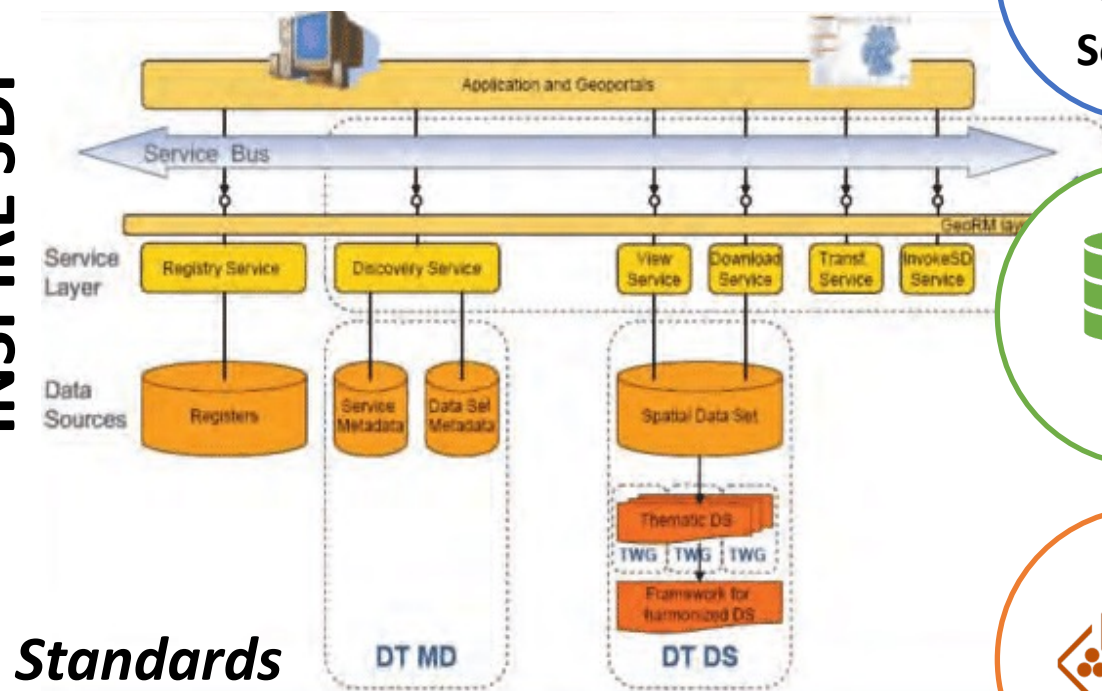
INSPIRE SDI

Application and Geoportals

Service Bus

GeoRM layer

Service Layer

Registry Service

Discovery Service

View Service

Download Service

Transf. Service

InvokeSD Service

Data Sources

Registers

Service Metadata

Data Set Metadata

Spatial Data Set

Thematic DS

TWG

TWG

TWG

Framework for harmonized DS

Standards

DT MD

DT DS

Se